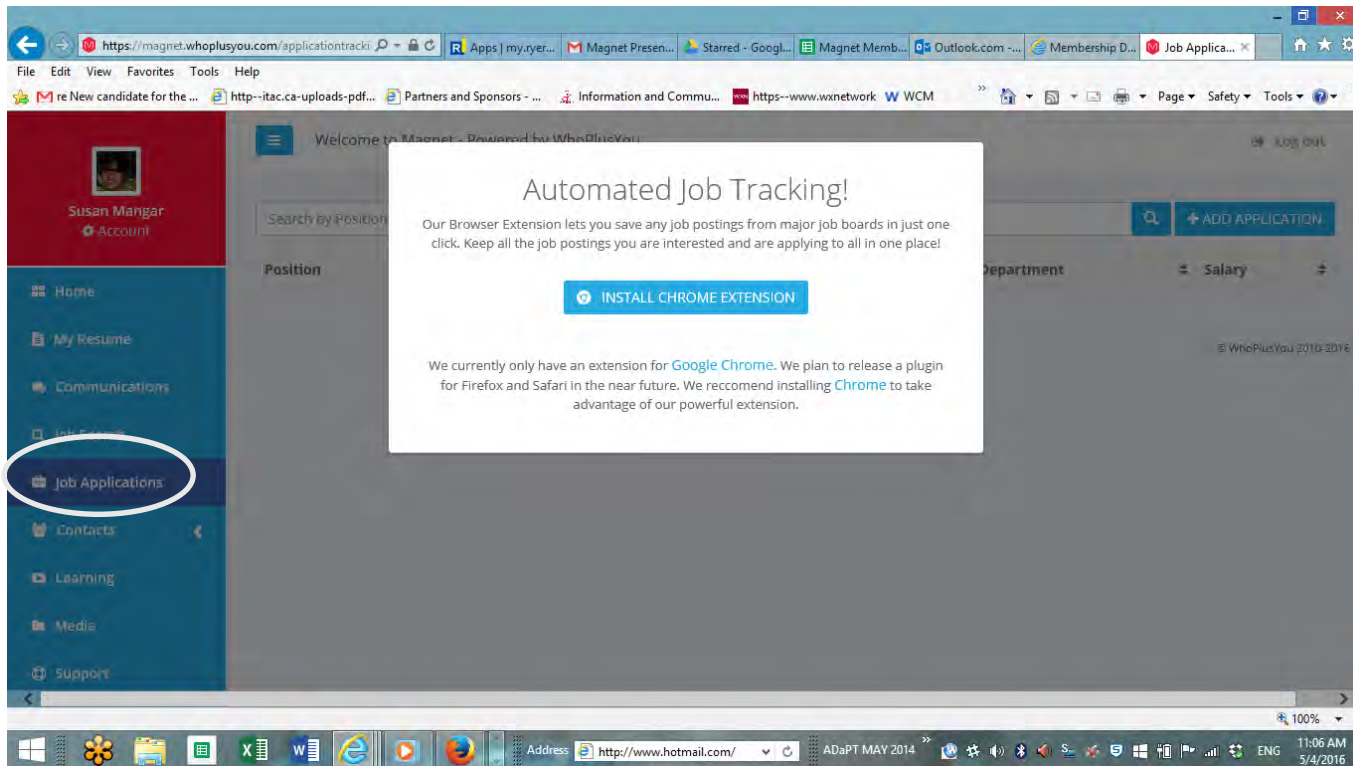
https://magnet.whoplusyou.com/applicationtracki | Apps | my.ryer... | Magnet Presen... | Starred - Googl... | Magnet Memb... | Outlook.com -... | Membership D... | Job Applica... ×

File Edit View Favorites Tools Help

re New candidate for the ... | http--itac.ca-uploads-pdf... | Partners and Sponsors - ... | Information and Commu... | https--www.wxnetwork | WCM | Page ▾ Safety ▾ Tools ▾

Welcome to Magnet - Powered by WhoPlusYou

Log out

Susan Mangar
Account

Search by Position

+ ADD APPLICATION

Position

Department

Salary

Home

My Resume

Communications

Job Search

Job Applications

Contacts

Learning

Media

Support

© WhoPlusYou 2010-2016

Automated Job Tracking!

Our Browser Extension lets you save any job postings from major job boards in just one click. Keep all the job postings you are interested and are applying to all in one place!

INSTALL CHROME EXTENSION

We currently only have an extension for Google Chrome. We plan to release a plugin for Firefox and Safari in the near future. We reccomend installing Chrome to take advantage of our powerful extension.

100%

Address http://www.hotmail.com/

ADaPT MAY 2014

ENG

11:06 AM
5/4/2016